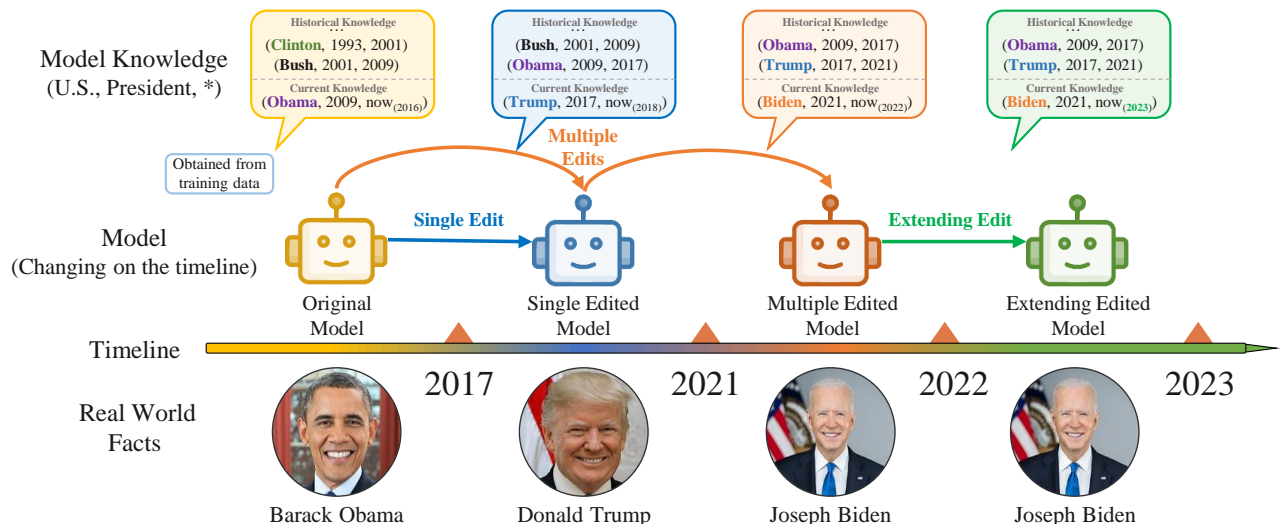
Model Knowledge
(U.S., President, *)

Historical Knowledge
...
(Clinton, 1993, 2001)
(Bush, 2001, 2009)
Current Knowledge
(Obama, 2009, now$_{(2016)}$)

Historical Knowledge
...
(Bush, 2001, 2009)
(Obama, 2009, 2017)
Current Knowledge
(Trump, 2017, now$_{(2018)}$)

Historical Knowledge
...
(Obama, 2009, 2017)
(Trump, 2017, 2021)
Current Knowledge
(Biden, 2021, now$_{(2022)}$)

Historical Knowledge
...
(Obama, 2009, 2017)
(Trump, 2017, 2021)
Current Knowledge
(Biden, 2021, now$_{(2023)}$)

Obtained from training data

Multiple Edits

Model
(Changing on the timeline)

Single Edit

Extending Edit

Original Model

Single Edited Model

Multiple Edited Model

Extending Edited Model

Timeline

2017

2021

2022

2023

Real World Facts

Barack Obama

Donald Trump

Joseph Biden

Joseph Biden